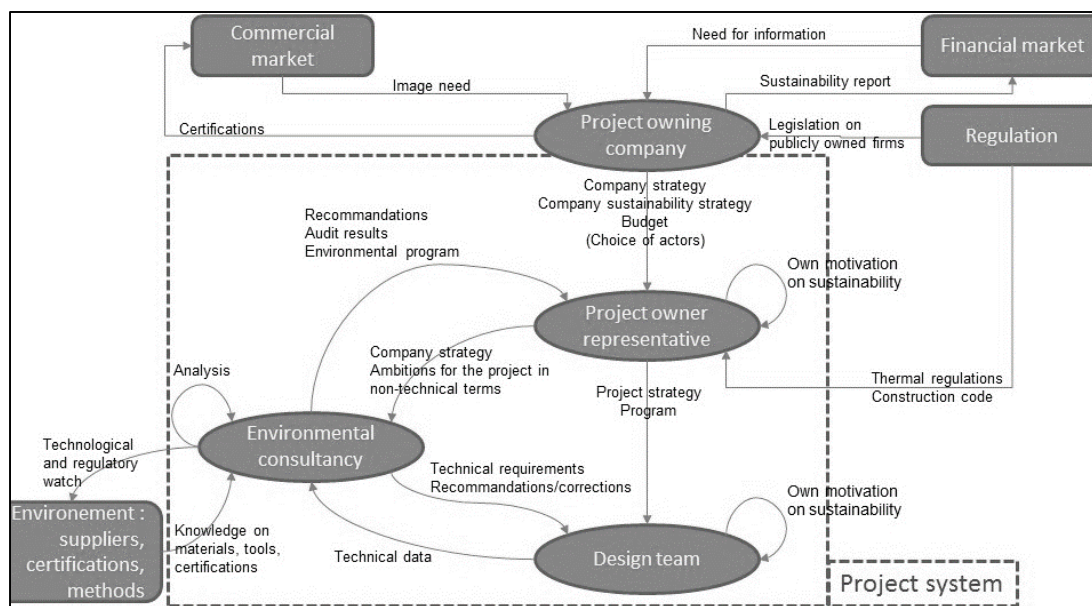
Commercial market

Need for information

Financial market

Image need

Sustainability report

Certifications

Project owning company

Legislation on publicly owned firms

Regulation

Company strategy
Company sustainability strategy
Budget
(Choice of actors)

Recommandations
Audit results
Environmental program

Own motivation on sustainability

Project owner representative

Company strategy
Ambitions for the project in non-technical terms

Analysis

Project strategy
Program

Thermal regulations
Construction code

Technological and regulatory watch

Environmental consultancy

Technical requirements
Recommandations/corrections

Own motivation on sustainability

Environement : suppliers, certifications, methods

Knowledge on materials, tools, certifications

Technical data

Design team

Project system